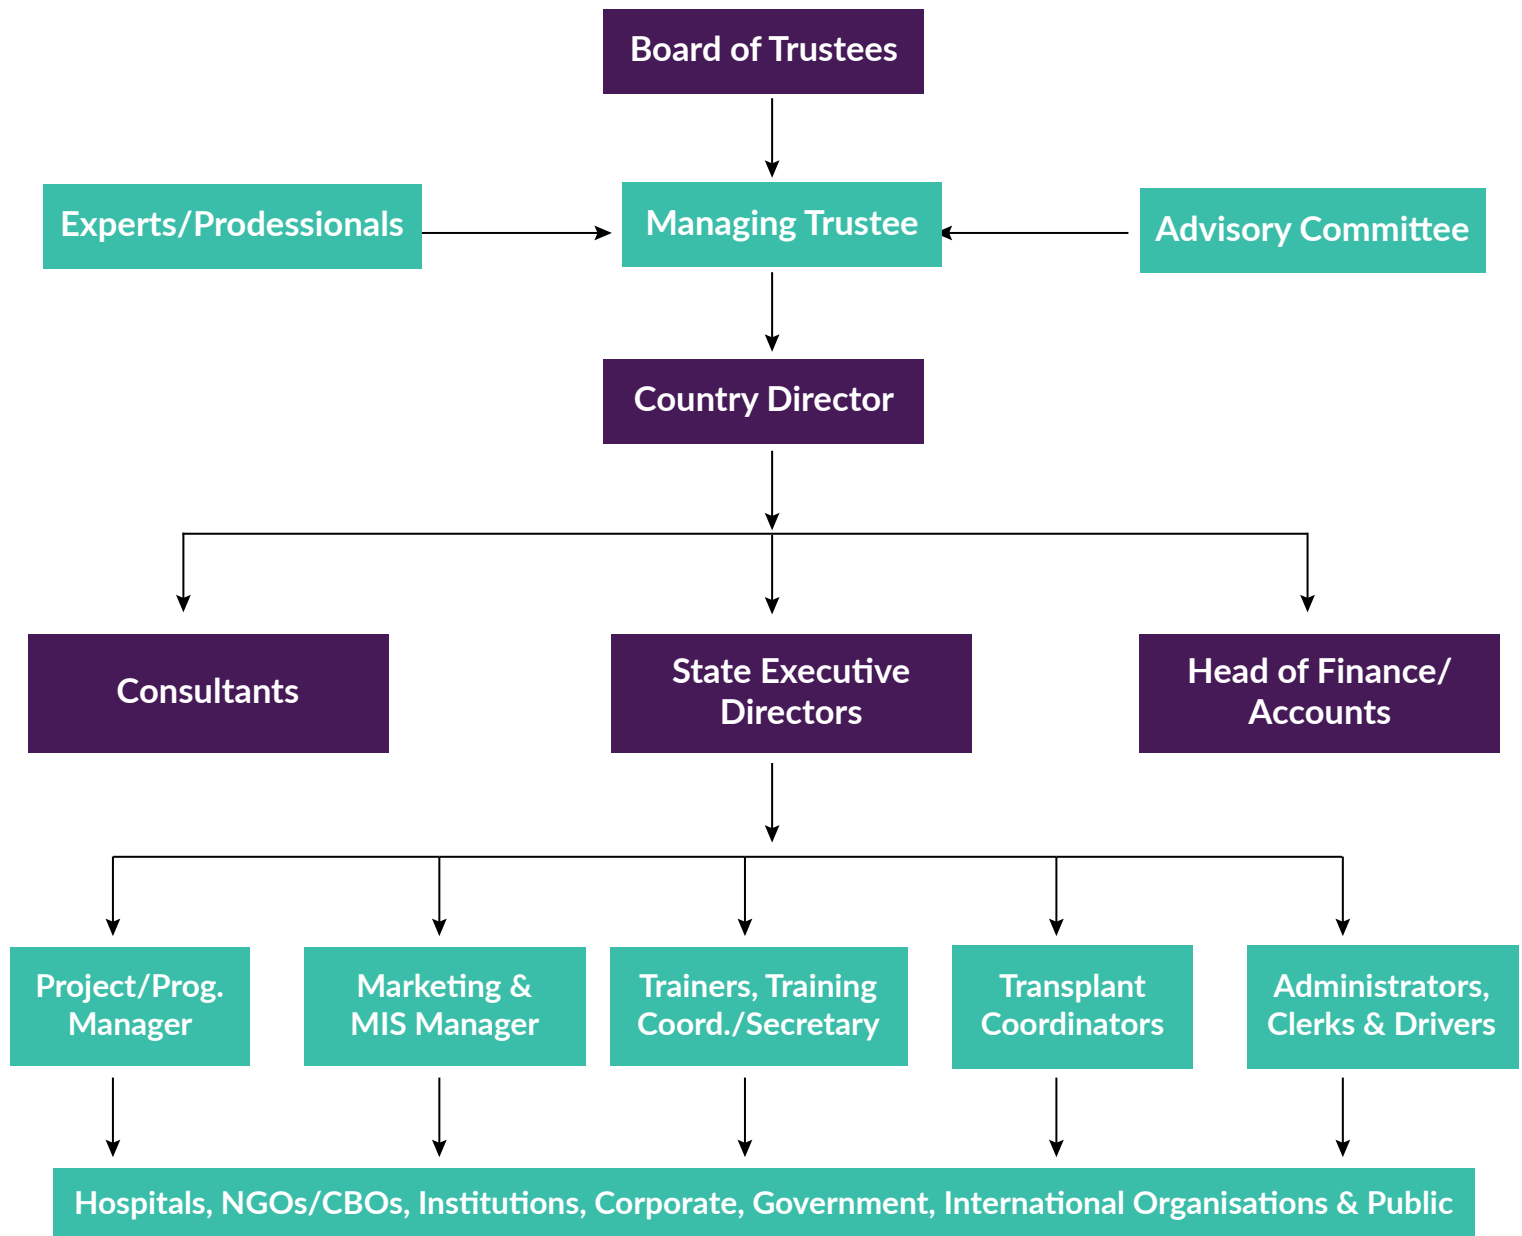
Board of Trustees

Experts/Prodessionals

Managing Trustee

Advisory Committee

Country Director

Consultants

State Executive Directors

Head of Finance/ Accounts

Project/Prog. Manager

Marketing & MIS Manager

Trainers, Training Coord./Secretary

Transplant Coordinators

Administrators, Clerks & Drivers

Hospitals, NGOs/CBOs, Institutions, Corporate, Government, International Organisations & Public